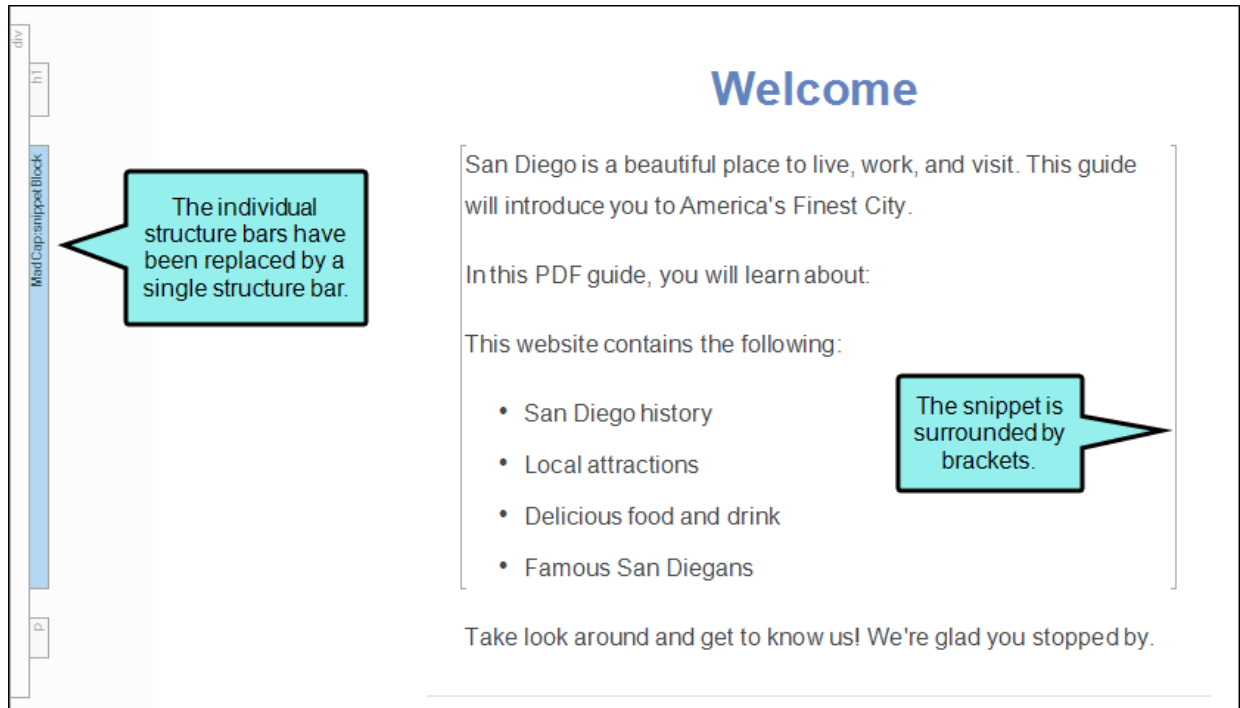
div

h1

MadCap:snippetBlock

p

The individual structure bars have been replaced by a single structure bar.

Welcome

San Diego is a beautiful place to live, work, and visit. This guide will introduce you to America's Finest City.

In this PDF guide, you will learn about:

This website contains the following:

- San Diego history
- Local attractions
- Delicious food and drink
- Famous San Diegans

The snippet is surrounded by brackets.

Take look around and get to know us! We're glad you stopped by.